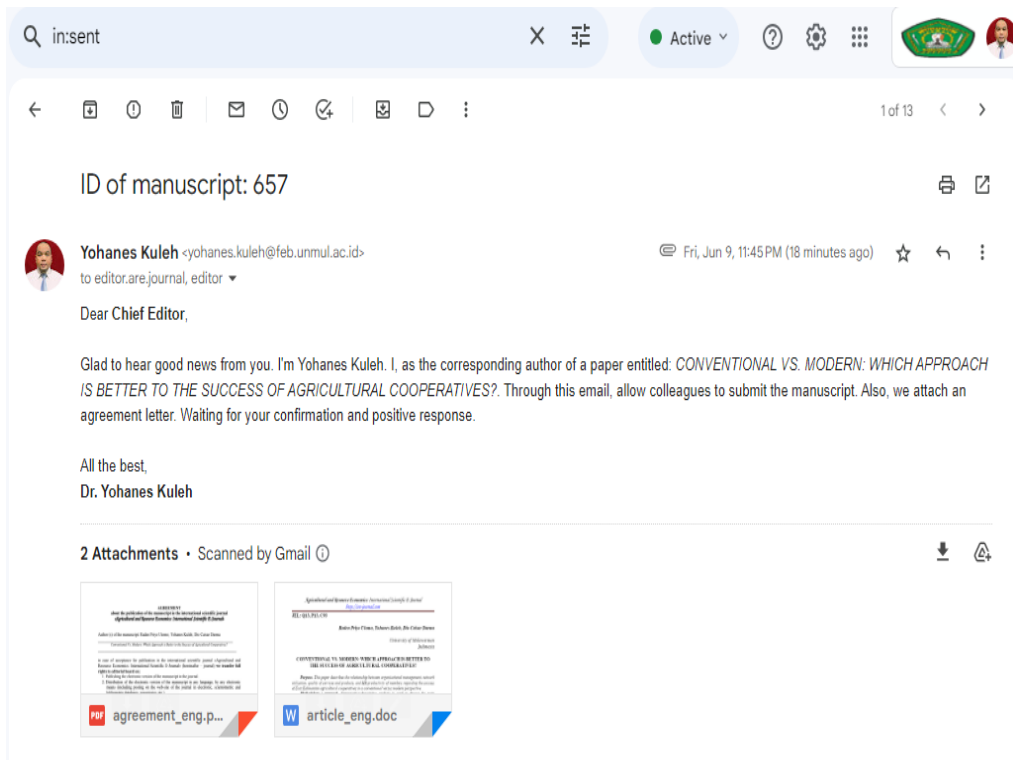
in:sent

Active

1 of 13

ID of manuscript: 657

Yohanes Kuleh <yohanes.kuleh@feb.unmul.ac.id>
to editor.are.journal, editor

Fri, Jun 9, 11:45 PM (18 minutes ago)

Dear Chief Editor,

Glad to hear good news from you. I'm Yohanes Kuleh. I, as the corresponding author of a paper entitled: CONVENTIONAL VS. MODERN: WHICH APPROACH IS BETTER TO THE SUCCESS OF AGRICULTURAL COOPERATIVES?. Through this email, allow colleagues to submit the manuscript. Also, we attach an agreement letter. Waiting for your confirmation and positive response.

All the best,
Dr. Yohanes Kuleh

2 Attachments • Scanned by Gmail

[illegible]

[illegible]

PDF agreement_eng.p...

W article_eng.doc